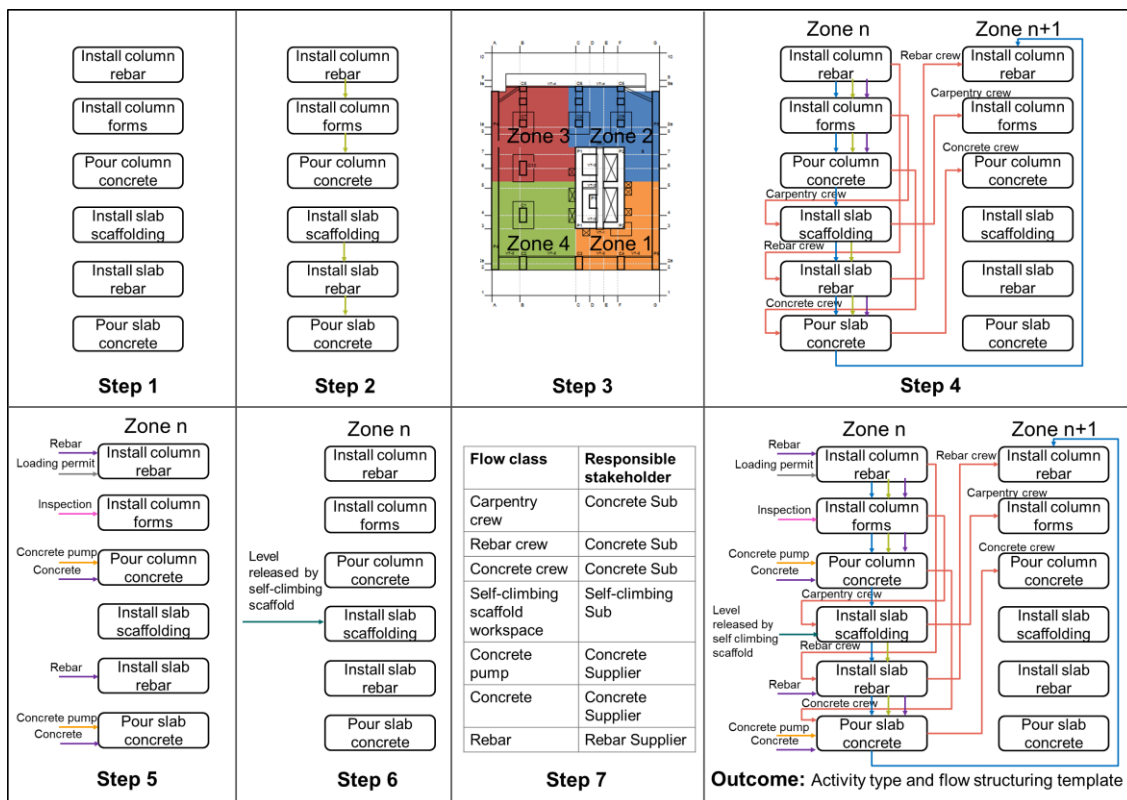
Install column rebar

Install column forms

Pour column concrete

Install slab scaffolding

Install slab rebar

Pour slab concrete

Step 1

Install column rebar

Install column forms

Pour column concrete

Install slab scaffolding

Install slab rebar

Pour slab concrete

Step 2

Zone 3 Zone 2

Zone 4 Zone 1

Step 3

Zone n

Zone n+1

Install column rebar

Rebar crew

Install column rebar

Install column forms

Carpentry crew

Install column forms

Pour column concrete

Concrete crew

Pour column concrete

Carpentry crew

Install slab scaffolding

Install slab scaffolding

Rebar crew

Install slab rebar

Install slab rebar

Concrete crew

Pour slab concrete

Pour slab concrete

Step 4

Zone n

Rebar

Loading permit

Install column rebar

Inspection

Install column forms

Concrete pump

Concrete

Pour column concrete

Install slab scaffolding

Rebar

Install slab rebar

Concrete pump

Concrete

Pour slab concrete

Step 5

Zone n

Install column rebar

Install column forms

Level released by self-climbing scaffold

Pour column concrete

Install slab scaffolding

Install slab rebar

Pour slab concrete

Step 6

| Flow class | Responsible stakeholder |
|---|---|
| Carpentry crew | Concrete Sub |
| Rebar crew | Concrete Sub |
| Concrete crew | Concrete Sub |
| Self-climbing scaffold workspace | Self-climbing Sub |
| Concrete pump | Concrete Supplier |
| Concrete | Concrete Supplier |
| Rebar | Rebar Supplier |

Step 7

Zone n

Zone n+1

Rebar

Loading permit

Install column rebar

Rebar crew

Install column rebar

Inspection

Install column forms

Carpentry crew

Install column forms

Concrete pump

Concrete

Pour column concrete

Concrete crew

Pour column concrete

Carpentry crew

Level released by self climbing scaffold

Install slab scaffolding

Install slab scaffolding

Rebar crew

Rebar

Install slab rebar

Install slab rebar

Concrete crew

Concrete pump

Concrete

Pour slab concrete

Pour slab concrete

Outcome: Activity type and flow structuring template